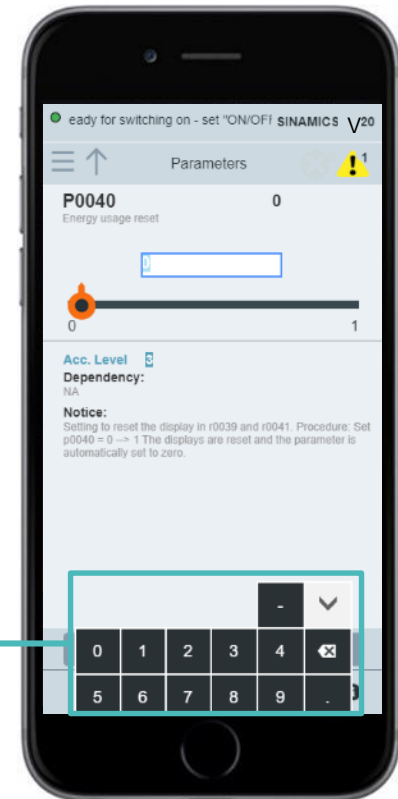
eady for switching on - set "ON/OFF SINAMICS V20

Parameters

1

P0040
Energy usage reset

0

0

0

1

Acc. Level 3

Dependency:
NA

Notice:
Setting to reset the display in r0039 and r0041. Procedure: Set p0040 = 0 --> 1 The displays are reset and the parameter is automatically set to zero.

-

0 1 2 3 4

5 6 7 8 9 .